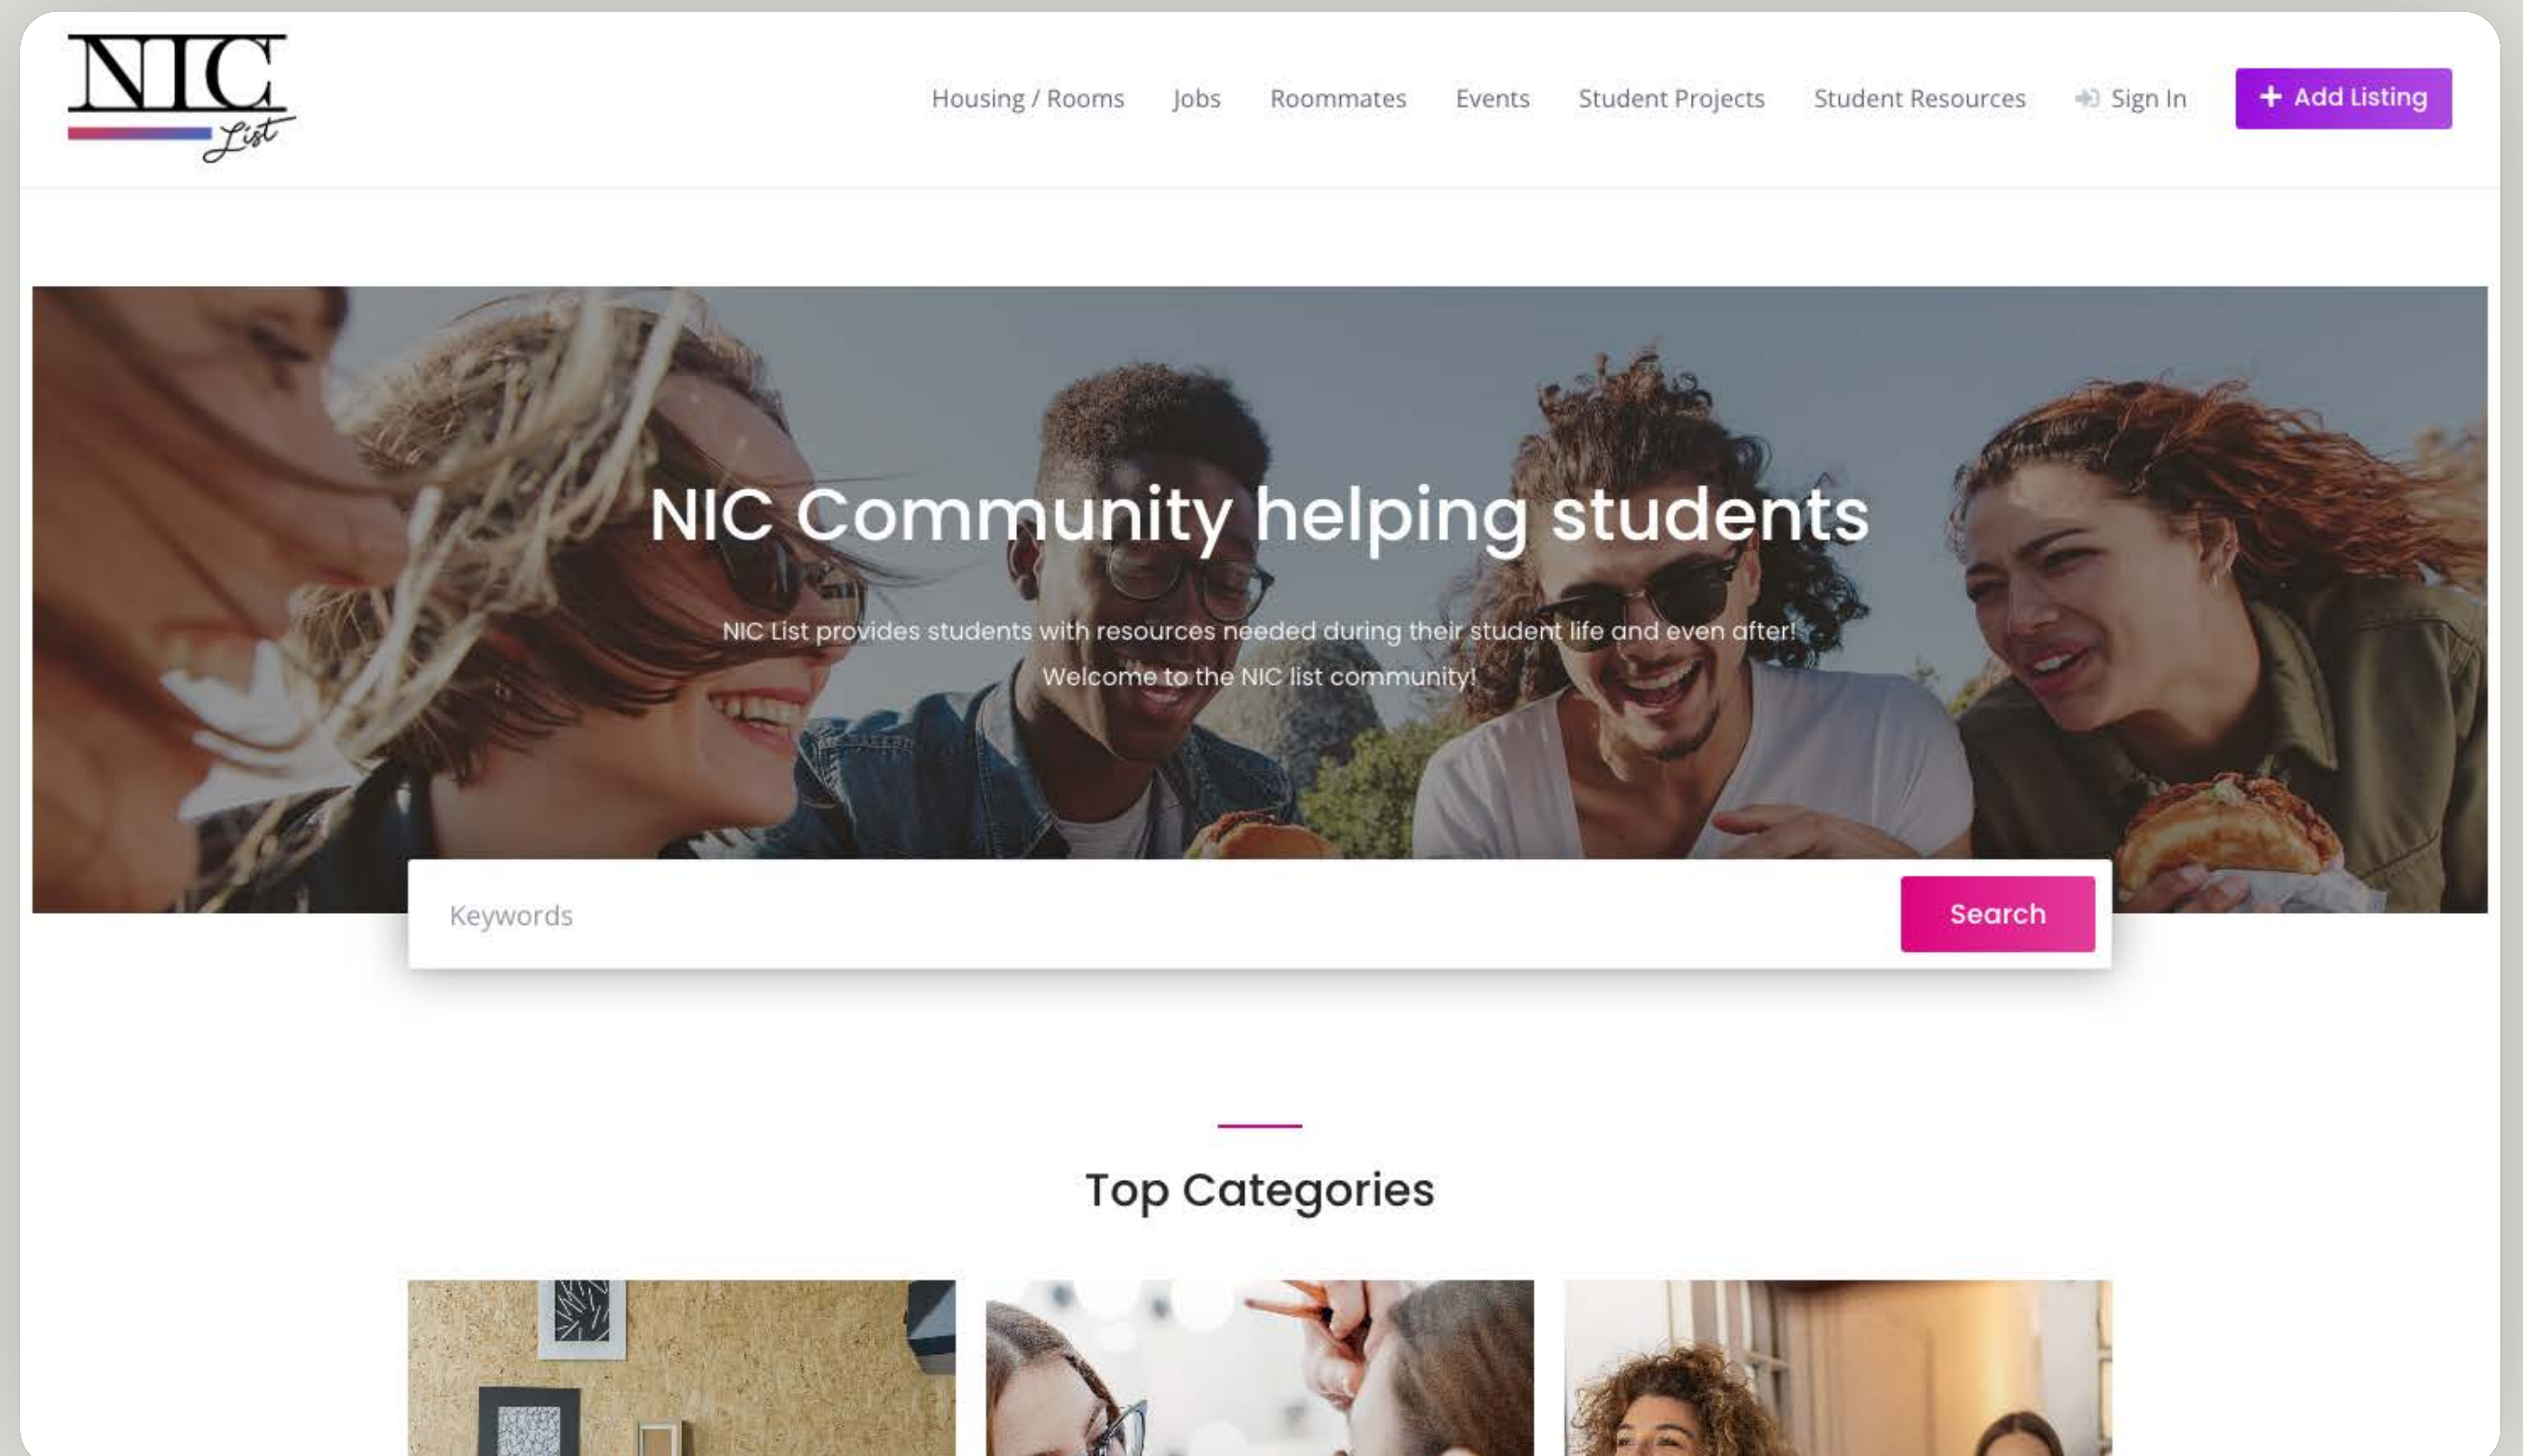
NIC List

Housing / Rooms Jobs Roommates Events Student Projects Student Resources Sign In + Add Listing

NIC Community helping students

NIC List provides students with resources needed during their student life and even after!

Welcome to the NIC list community!

Keywords

Search

Top Categories